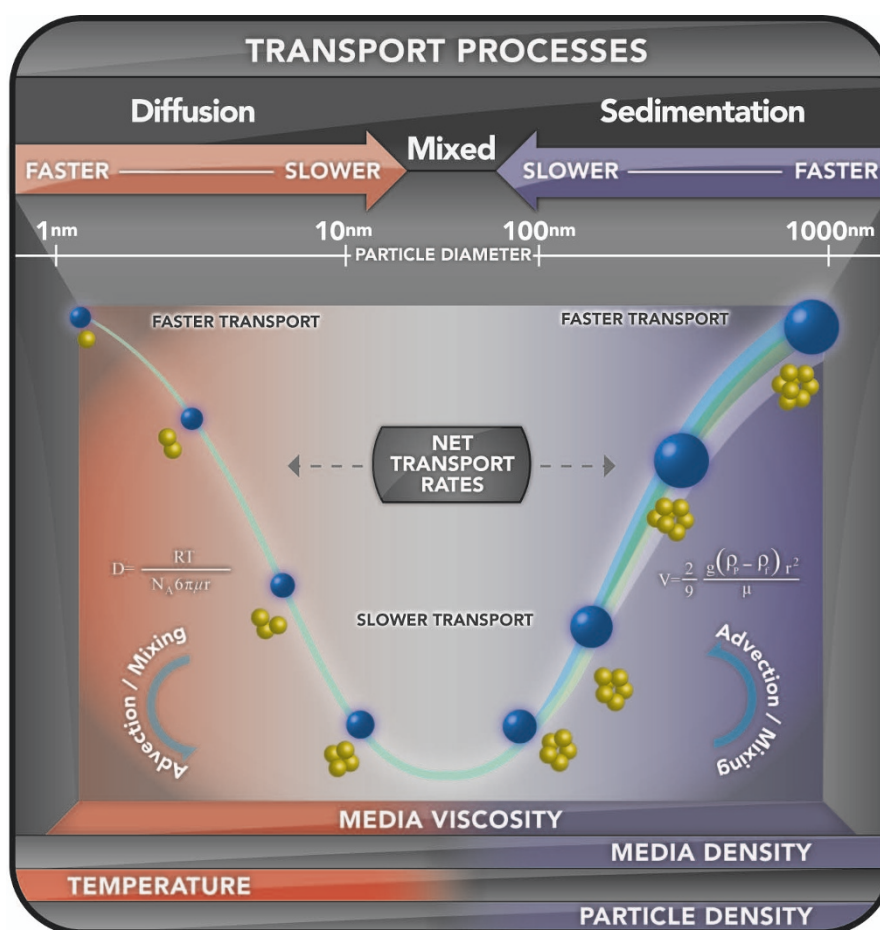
TRANSPORT PROCESSES

Diffusion

Sedimentation

Mixed

FASTER SLOWER

SLOWER FASTER

1nm

10nm

100nm

1000nm

PARTICLE DIAMETER

FASTER TRANSPORT

FASTER TRANSPORT

NET TRANSPORT RATES

$D=\frac{RT}{N_A 6\pi\mu r}$

$V=\frac{2}{9}\frac{g(\rho_p-\rho_f)r^2}{\mu}$

SLOWER TRANSPORT

Advection / Mixing

Advection / Mixing

MEDIA VISCOSITY

MEDIA DENSITY

TEMPERATURE

PARTICLE DENSITY